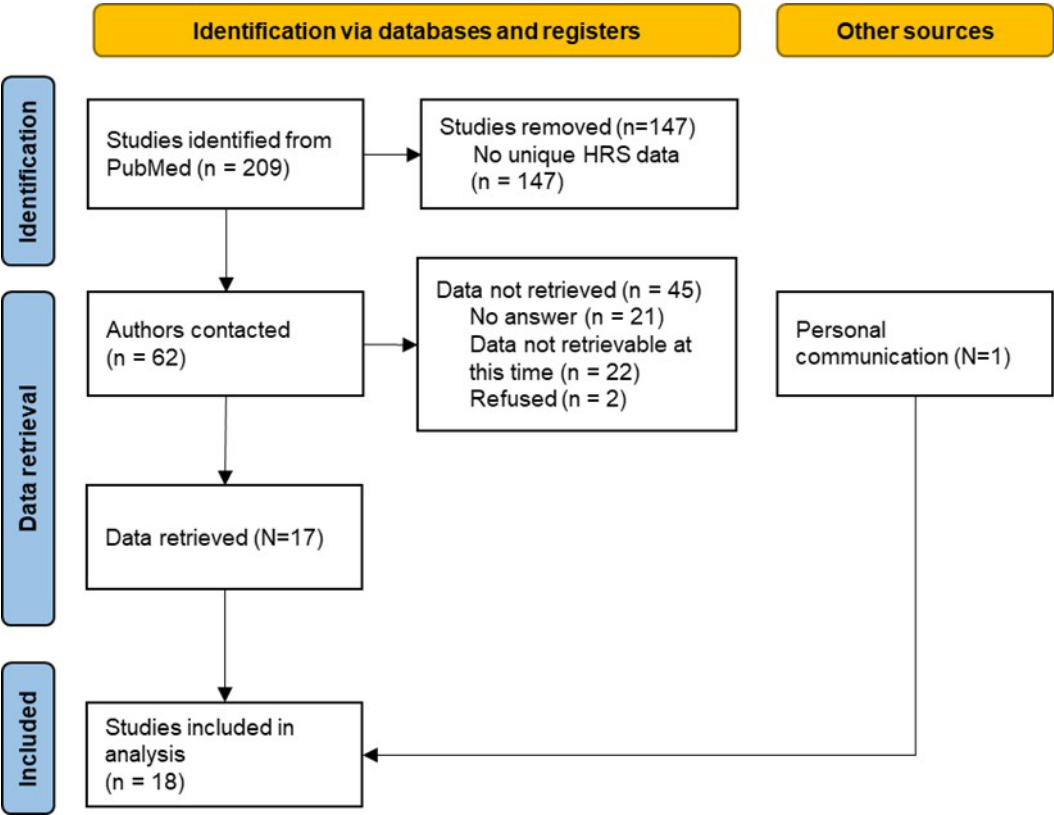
Identification via databases and registers

Other sources

Identification

Studies identified from PubMed (n = 209)

Studies removed (n=147)
No unique HRS data
(n = 147)

Data retrieval

Authors contacted
(n = 62)

Data not retrieved (n = 45)
No answer (n = 21)
Data not retrievable at this time (n = 22)
Refused (n = 2)

Personal communication (N=1)

Data retrieved (N=17)

Included

Studies included in analysis
(n = 18)